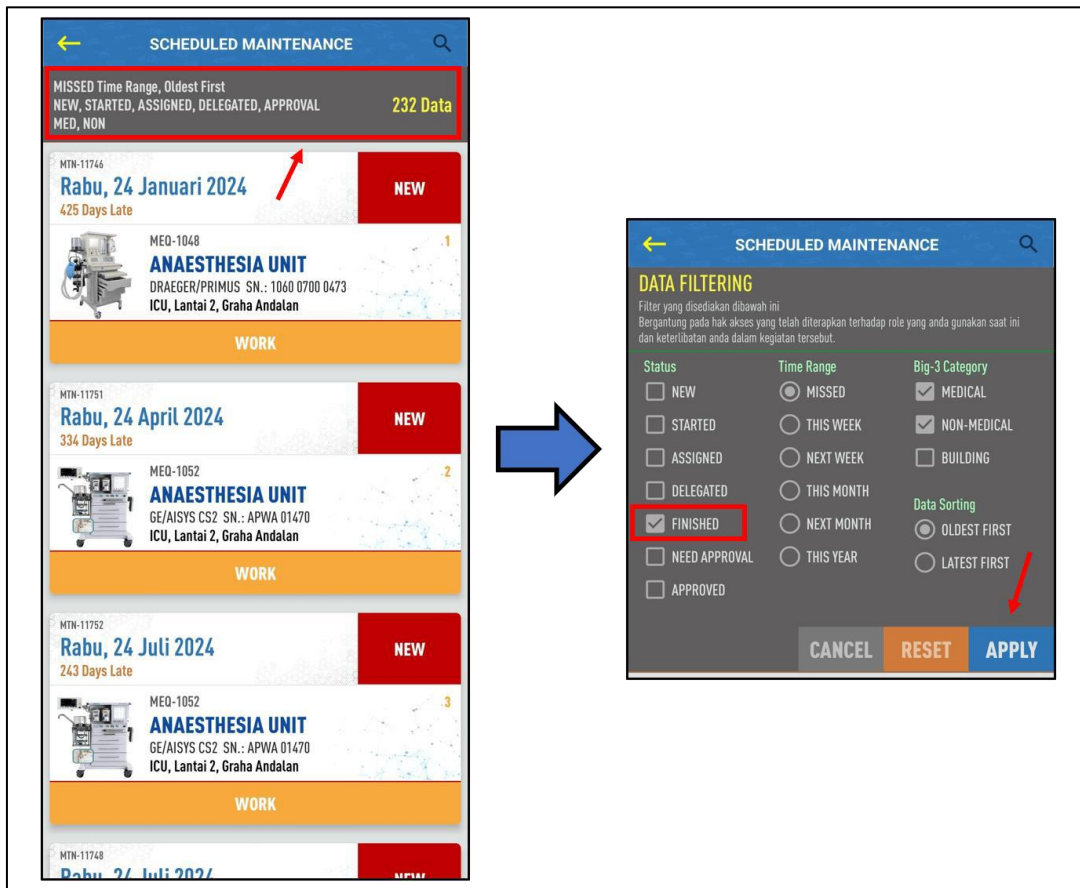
SCHEDULED MAINTENANCE

MISSED Time Range, Oldest First
NEW, STARTED, ASSIGNED, DELEGATED, APPROVAL
MED, NON
232 Data

MTN-11746
Rabu, 24 Januari 2024
425 Days Late
NEW
MEQ-1048
1
ANAESTHESIA UNIT
DRAEGER/PRIMUS SN.: 1060 0700 0473
ICU, Lantai 2, Graha Andalan
WORK

MTN-11751
Rabu, 24 April 2024
334 Days Late
NEW
MEQ-1052
2
ANAESTHESIA UNIT
GE/AISYS CS2 SN.: APWA 01470
ICU, Lantai 2, Graha Andalan
WORK

MTN-11752
Rabu, 24 Juli 2024
243 Days Late
NEW
MEQ-1052
3
ANAESTHESIA UNIT
GE/AISYS CS2 SN.: APWA 01470
ICU, Lantai 2, Graha Andalan
WORK

MTN-11748
Rabu, 24 Juli 2024
NEW

SCHEDULED MAINTENANCE

DATA FILTERING
Filter yang disediakan dibawah ini
Bergantung pada hak akses yang telah diterapkan terhadap role yang anda gunakan saat ini dan keterlibatan anda dalam kegiatan tersebut.

Status
NEW
STARTED
ASSIGNED
DELEGATED
FINISHED
NEED APPROVAL
APPROVED

Time Range
MISSED
THIS WEEK
NEXT WEEK
THIS MONTH
NEXT MONTH
THIS YEAR

Big-3 Category
MEDICAL
NON-MEDICAL
BUILDING

Data Sorting
OLDEST FIRST
LATEST FIRST

CANCEL
RESET
APPLY